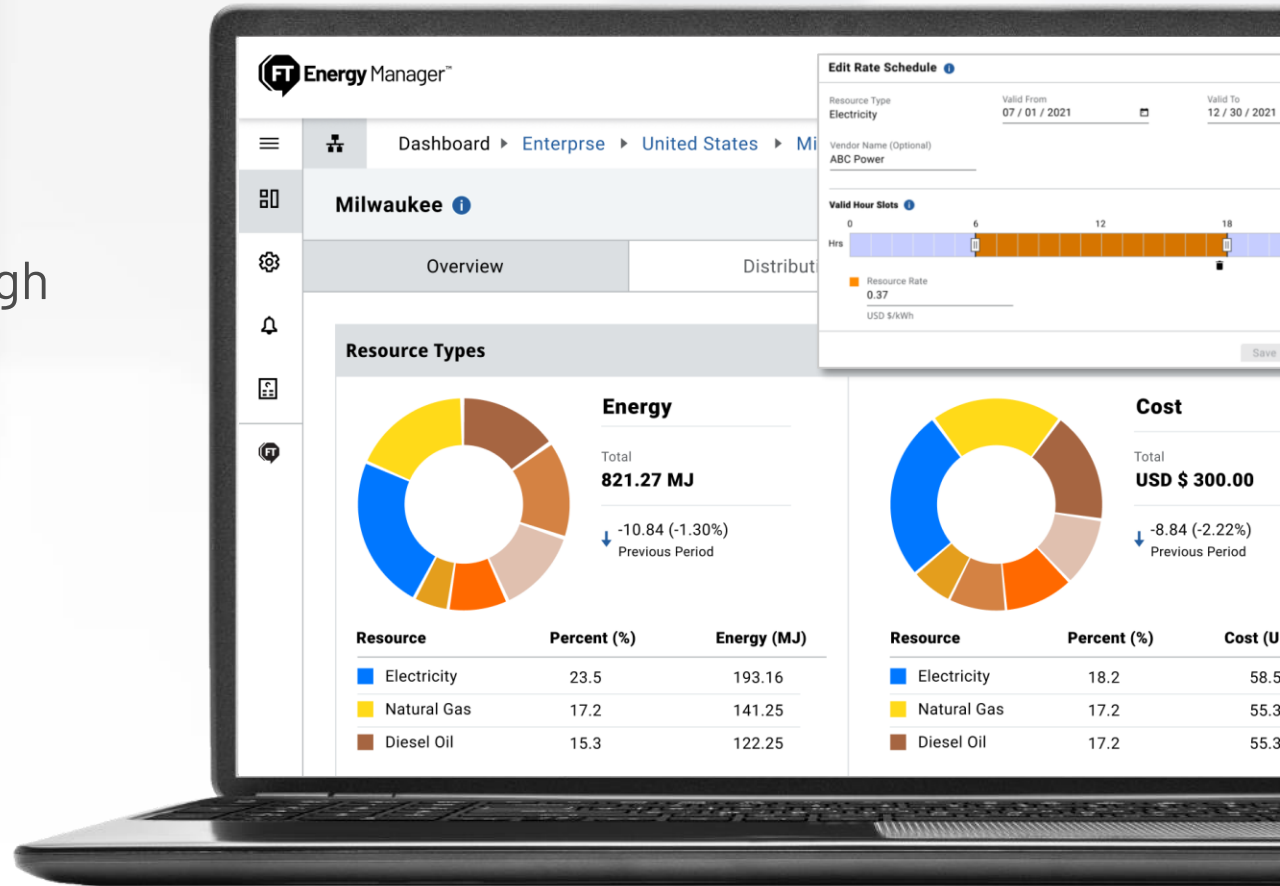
gh

FT Energy Manager™

Dashboard ▸ Enterprse ▸ United States ▸ Mi

Milwaukee

Overview

Distributi

Edit Rate Schedule

Resource Type
Electricity

Valid From
07 / 01 / 2021

Valid To
12 / 30 / 2021

Vendor Name (Optional)
ABC Power

Valid Hour Slots

0 6 12 18

Hrs

Resource Rate
0.37
USD $/kWh

Save

Resource Types

Energy

Total
821.27 MJ

-10.84 (-1.30%)
Previous Period

| Resource | Percent (%) | Energy (MJ) |
|---|---|---|
| Electricity | 23.5 | 193.16 |
| Natural Gas | 17.2 | 141.25 |
| Diesel Oil | 15.3 | 122.25 |

Cost

Total
USD $ 300.00

-8.84 (-2.22%)
Previous Period

| Resource | Percent (%) | Cost (U |
|---|---|---|
| Electricity | 18.2 | 58.5 |
| Natural Gas | 17.2 | 55.3 |
| Diesel Oil | 17.2 | 55.3 |